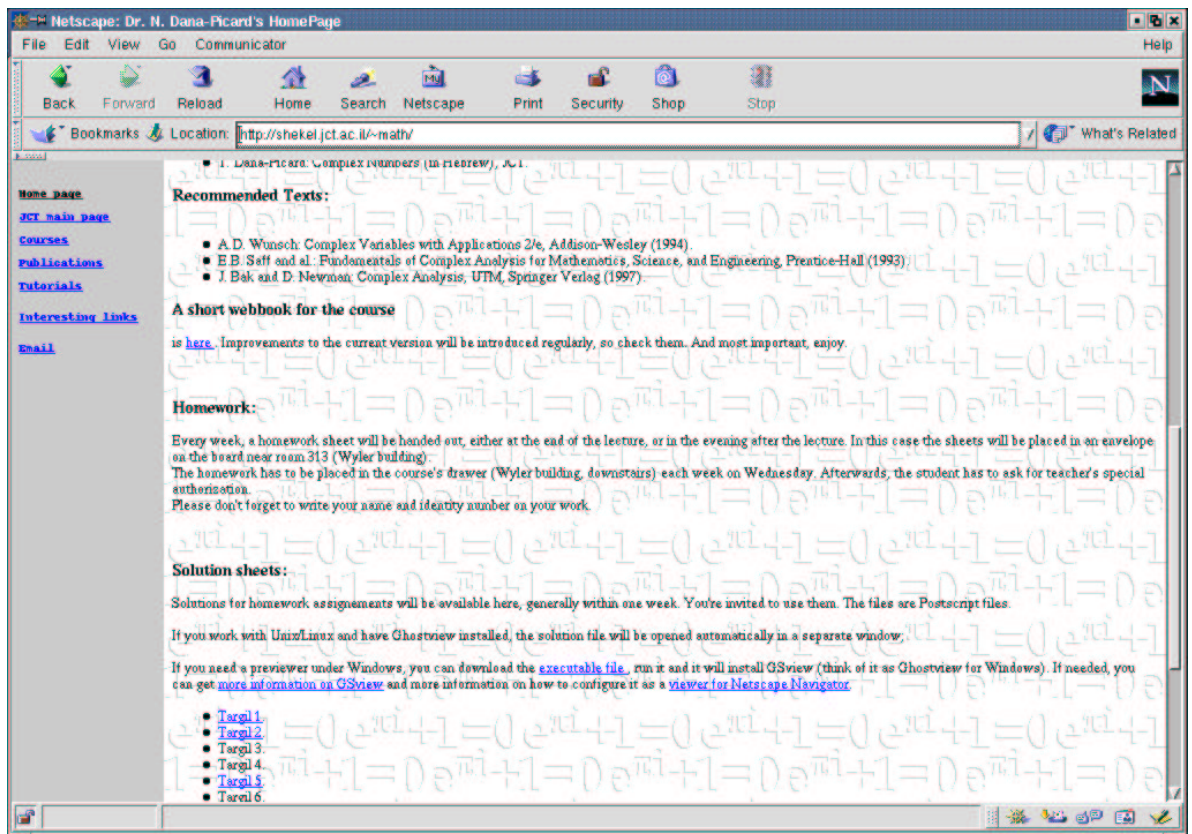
Netscape: Dr. N. Dana-Picard's HomePage

File Edit View Go Communicator Help

Back Forward Reload Home Search Netscape Print Security Shop Stop

Bookmarks Location: http://shekel.jct.ac.il/~math/ What's Related

Home page
JCT main page
Courses
Publications
Tutorials
Interesting links
Email

• T. Dana-Picard: Complex Numbers (in Hebrew), JCT.

Recommended Texts:

• A.D. Wunsch: Complex Variables with Applications 2/e, Addison-Wesley (1994).
• E.B. Saff and al.: Fundamentals of Complex Analysis for Mathematics, Science, and Engineering, Prentice-Hall (1993).
• J. Bak and D. Newman: Complex Analysis, UTM, Springer Verlag (1997).

A short webbook for the course

is here. Improvements to the current version will be introduced regularly, so check them. And most important, enjoy.

Homework:

Every week, a homework sheet will be handed out, either at the end of the lecture, or in the evening after the lecture. In this case the sheets will be placed in an envelope on the board near room 313 (Wyler building).
The homework has to be placed in the course's drawer (Wyler building, downstairs) each week on Wednesday. Afterwards, the student has to ask for teacher's special authorisation.
Please don't forget to write your name and identity number on your work.

Solution sheets:

Solutions for homework assignements will be available here, generally within one week. You're invited to use them. The files are Postscript files.

If you work with Unix/Linux and have Ghostview installed, the solution file will be opened automatically in a separate window.

If you need a previewer under Windows, you can download the executable file , run it and it will install GSview (think of it as Ghostview for Windows). If needed, you can get more information on GSview and more information on how to configure it as a viewer for Netscape Navigator.

• Targil 1.
• Targil 2.
• Targil 3.
• Targil 4.
• Targil 5.
• Targil 6.